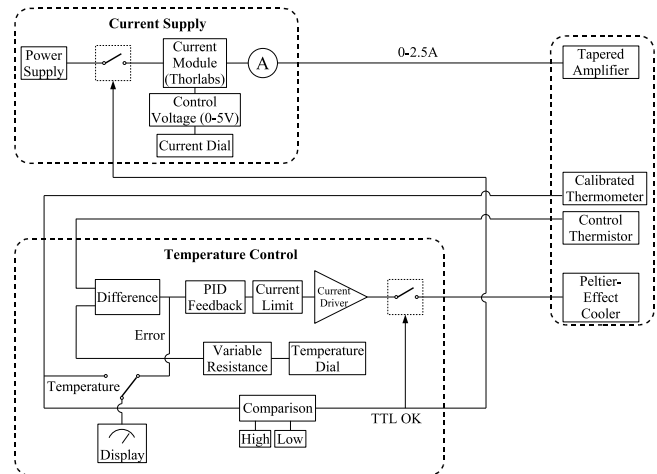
Current Supply

Power Supply

Current Module (Thorlabs)

A

0-2.5A

Control Voltage (0-5V)

Current Dial

Tapered Amplifier

Calibrated Thermometer

Control Thermistor

Temperature Control

Difference

PID Feedback

Current Limit

Current Driver

Peltier-Effect Cooler

Error

Variable Resistance

Temperature Dial

Temperature

Comparison

TTL OK

High

Low

Display